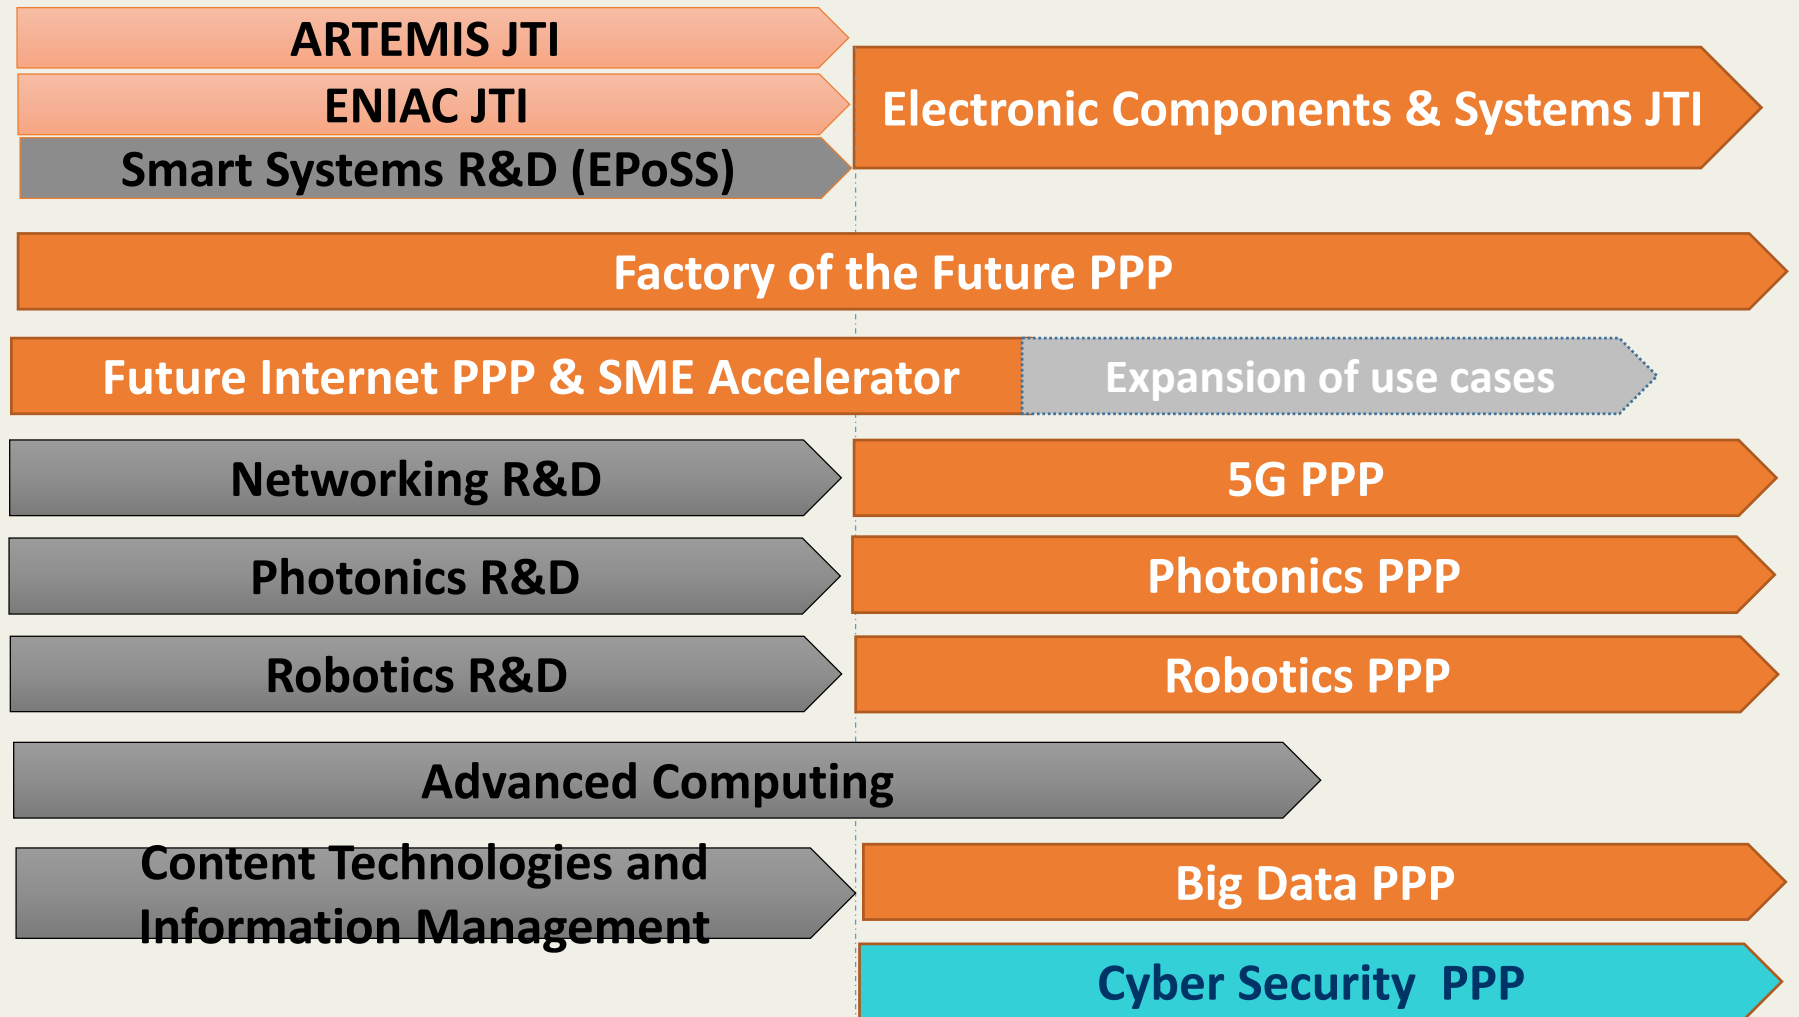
ARTEMIS JTI

ENIAC JTI

Smart Systems R&D (EPoSS)

Electronic Components & Systems JTI

Factory of the Future PPP

Future Internet PPP & SME Accelerator

Expansion of use cases

Networking R&D

5G PPP

Photonics R&D

Photonics PPP

Robotics R&D

Robotics PPP

Advanced Computing

Content Technologies and Information Management

Big Data PPP

Cyber Security PPP